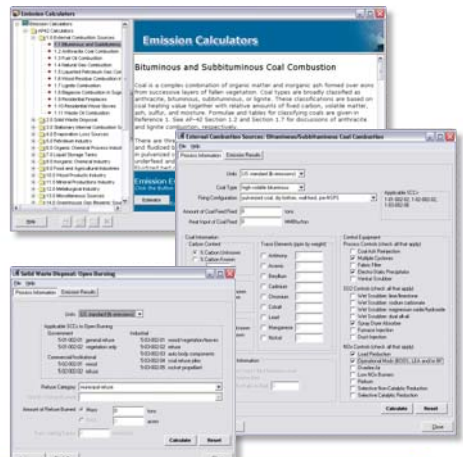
Emission Calculators

Emission Calculators

Bituminous and Subbituminous Coal Combustion

Coal is a complex combination of organic matter and inorganic ash formed over eons from successive layers of fallen vegetation. Coal types are broadly classified as anthracite, bituminous, subbituminous, or lignite. These classifications are based on coal heating value together with relative amounts of fixed carbon, volatile matter, ash, sulfur, and moisture. Formulae and tables for classifying coals are given in Reference 1. See AP-42 Section 1.2 and Section 1.7 for discussions of anthracite and lignite combustion, respectively.

External Combustion Sources: Bituminous/Subbituminous Coal Combustion

File Help

Process Information Emission Results

Units US standard (lb emissions)

Coal Type high volatile bituminous

Firing Configuration pulverized coal, dry bottom, wall fired

Amount of Coal Fired/Fired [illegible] tons

Heat Input of Coal Fired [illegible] MMBtu/hr

Coal Information
Carbon Content
% Carbon Unknown
% Carbon Known

Trace Elements (ppm by weight)
Antimony
Arsenic
Beryllium
Cadmium
Chromium
Cobalt
Lead
Manganese
Nickel

Control Equipment
Process Controls (check all that apply)
Cyclone Separator
Multiple Cyclones
Fabric Filter
Electro Static Precipitator
Venturi Scrubber

SO2 Controls (check all that apply)
Wet Scrubber: lime/limestone
Wet Scrubber: sodium carbonate
Wet Scrubber: magnesium oxide/hydroxide
Wet Scrubber: dual alkali
Spray Dryer Absorber
Furnace Injection
Duct Injection

NOx Controls (check all that apply)
Low Production
Operational Mods (BOOS, LEA and/or BF)
Overfire Air
Low NOx Burners
Reburn
Selective Non-Catalytic Reduction
Selective Catalytic Reduction

Calculate Reset

Close

Solid Waste Disposal: Open Burning

File Help

Process Information Emission Results

Units US standard (lb emissions)

Applicable SCCs in Open Burning
Government
5-01-002-01 general refuse
5-01-002-02 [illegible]
Commercial/Institutional
5-02-002-01 wood
5-02-002-02 refuse
Industrial
5-03-002-01 wood/vegetation/leaves
5-03-002-02 refuse
5-03-002-03 auto body components
5-03-002-04 coal refuse piles
5-03-002-05 rocket propellant

Refuse Category municipal refuse

Amount of Refuse Burned Mass tons
Area acres

Calculate Reset

Close